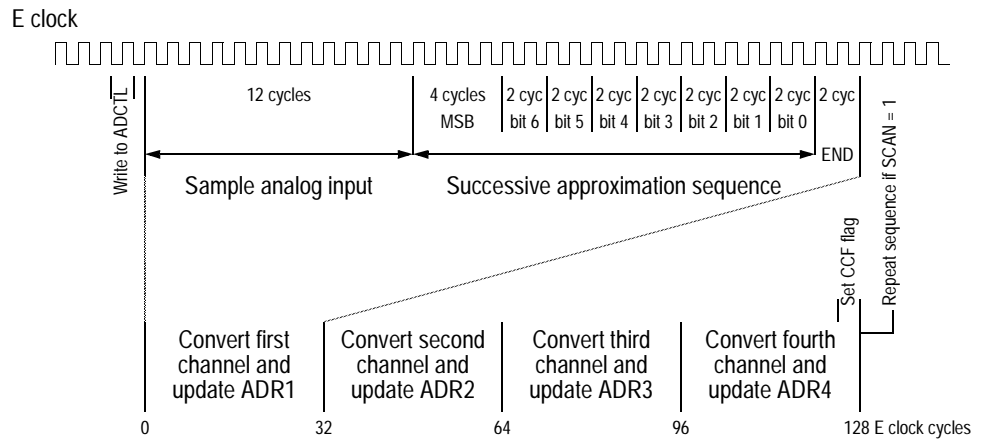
E clock

Write to ADCTL

12 cycles

4 cycles MSB | 2 cyc bit 6 | 2 cyc bit 5 | 2 cyc bit 4 | 2 cyc bit 3 | 2 cyc bit 2 | 2 cyc bit 1 | 2 cyc bit 0 | 2 cyc

END

Sample analog input

Successive approximation sequence

Repeat sequence if SCAN = 1

Set CCF flag

Convert first channel and update ADR1

Convert second channel and update ADR2

Convert third channel and update ADR3

Convert fourth channel and update ADR4

0

32

64

96

128 E clock cycles